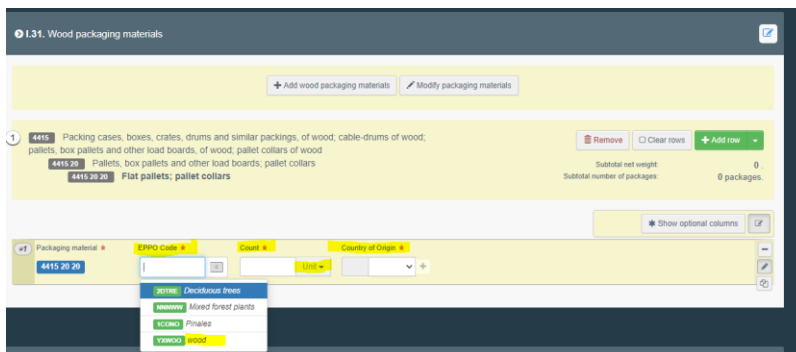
I.31. Wood packaging materials

+ Add wood packaging materials
Modify packaging materials

1
4415 Packing cases, boxes, crates, drums and similar packings, of wood; cable-drums of wood; pallets, box pallets and other load boards, of wood; pallet collars of wood
4415 20 Pallets, box pallets and other load boards; pallet collars
4415 20 20 Flat pallets; pallet collars

Remove
Clear rows
+ Add row
Subtotal net weight: 0
Subtotal number of packages: 0 packages.

Show optional columns

#1
Packaging material *
4415 20 20
EPPO Code *
Count *
Unit
Country of Origin *

2DTRE Deciduous trees
NNNNNW Mixed forest plants
1CONO Pinales
YXWOO wood